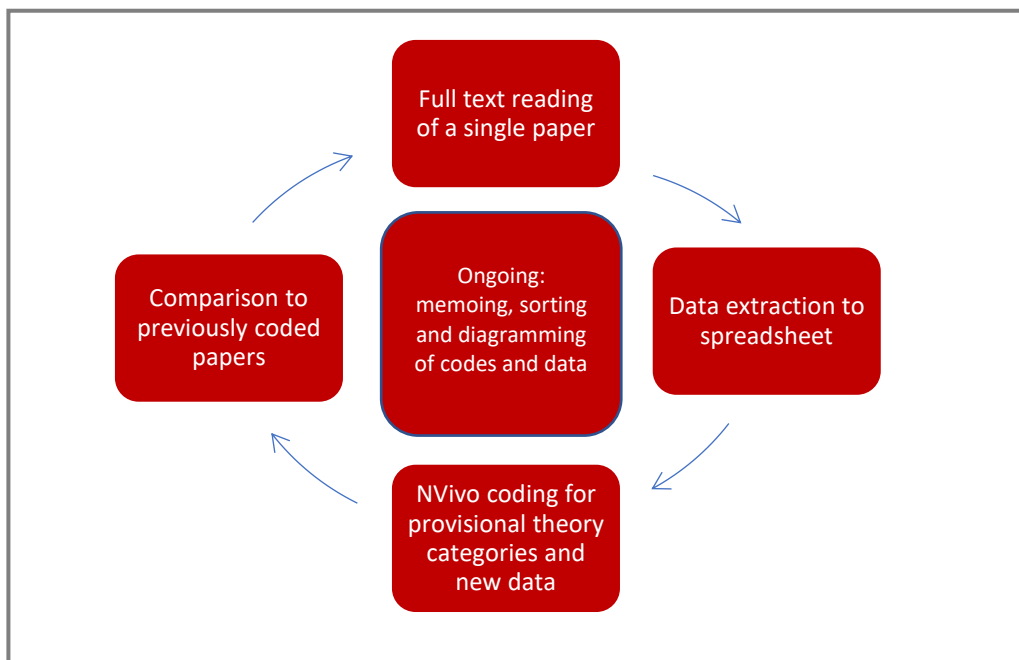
Full text reading of a single paper

Data extraction to spreadsheet

NVivo coding for provisional theory categories and new data

Comparison to previously coded papers

Ongoing: memoing, sorting and diagramming of codes and data